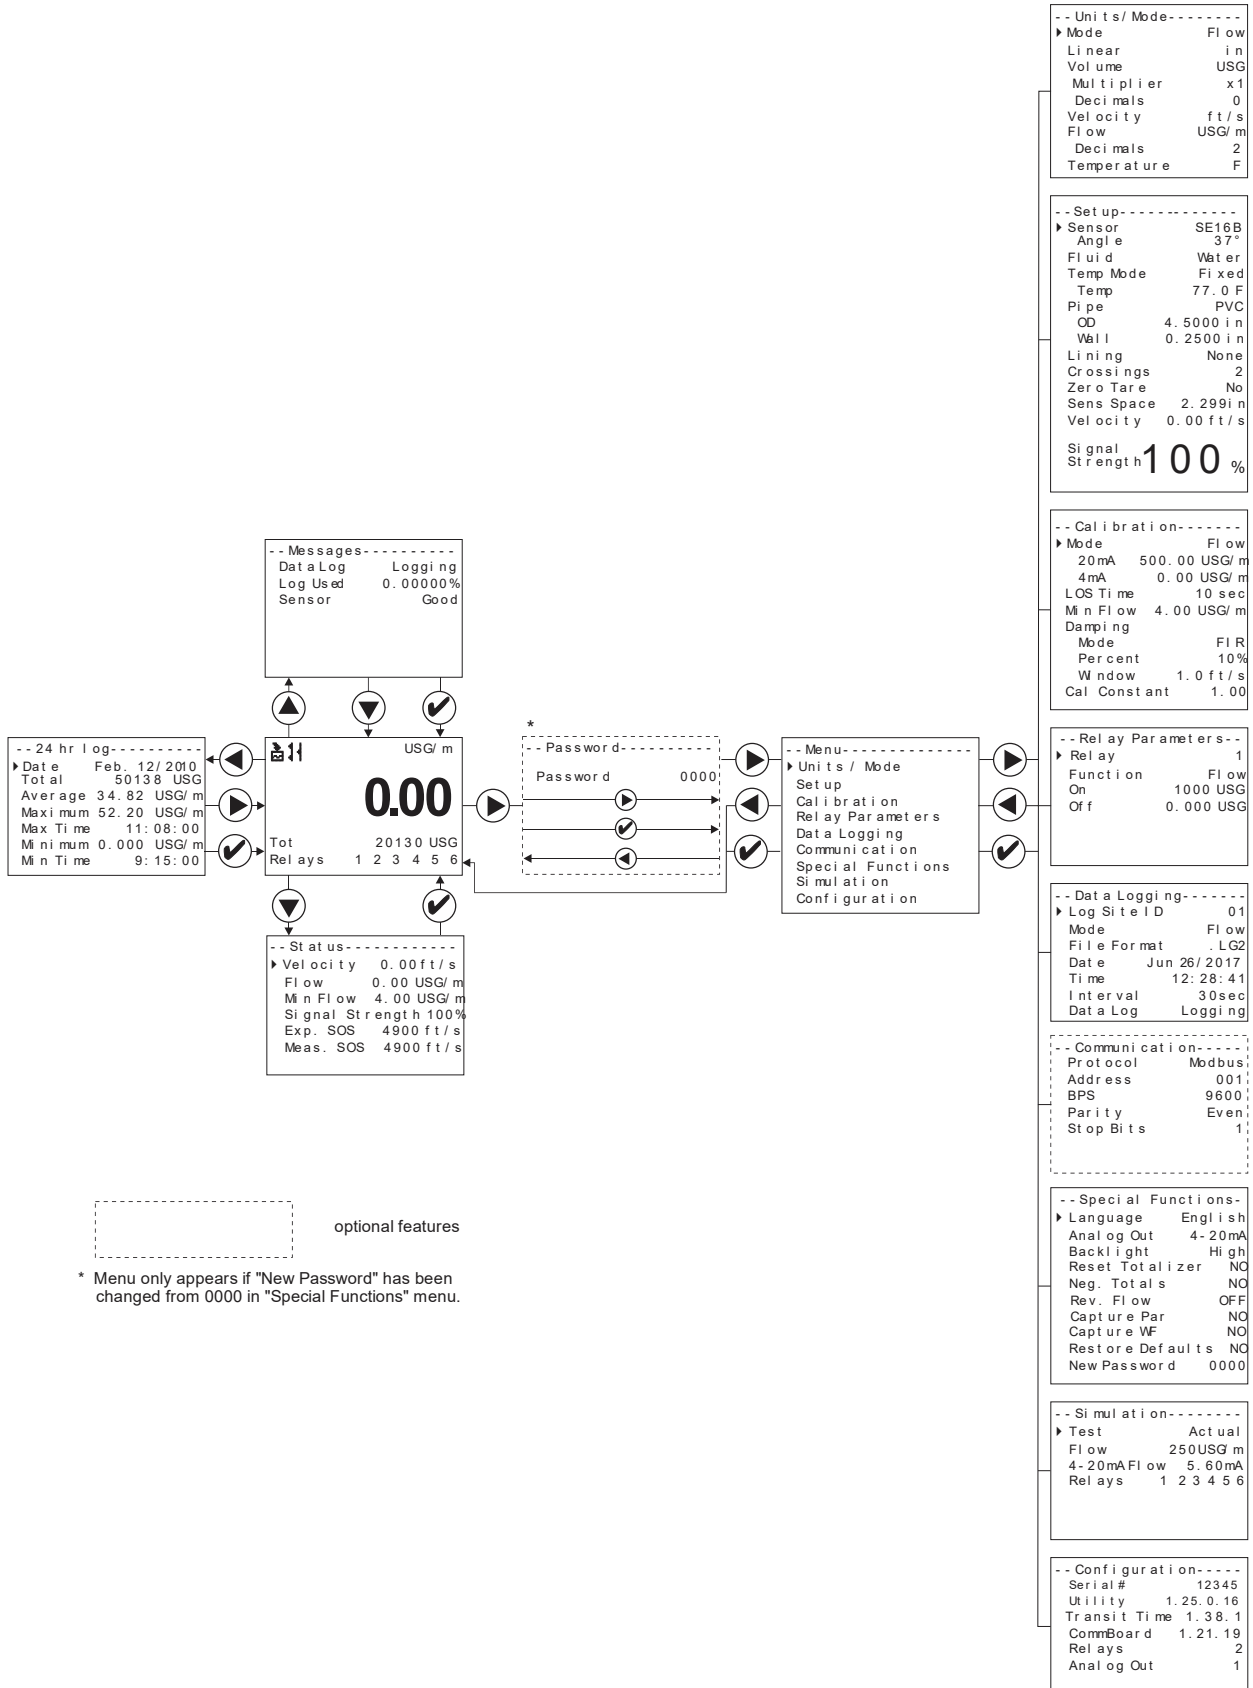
--Units/Mode--------
Mode Flow
Linear in
Volume USG
Multiplier x1
Decimals 0
Velocity ft/s
Flow USG/m
Decimals 2
Temperature F

--Setup-------------
Sensor SE16B
Angle 37°
Fluid Water
Temp Mode Fixed
Temp 77.0F
Pipe PVC
OD 4.5000in
Wall 0.2500in
Lining None
Crossings 2
Zero Tare No
Sens Space 2.299in
Velocity 0.00ft/s
Signal Strength 100 %

--Calibration-------
Mode Flow
20mA 500.00 USG/m
4mA 0.00 USG/m
LOS Time 10 sec
Min Flow 4.00 USG/m
Damping
Mode FIR
Percent 10%
Window 1.0ft/s
Cal Constant 1.00

--Messages----------
DataLog Logging
Log Used 0.00000%
Sensor Good

--24 hr log----------
Date Feb. 12/2010
Total 50138 USG
Average 34.82 USG/m
Maximum 52.20 USG/m
Max Time 11:08:00
Minimum 0.000 USG/m
Min Time 9:15:00

USG/m
0.00
Tot 20130 USG
Relays 1 2 3 4 5 6

*
--Password----------
Password 0000

--Menu--------------
Units / Mode
Setup
Calibration
Relay Parameters
Data Logging
Communication
Special Functions
Simulation
Configuration

--Relay Parameters--
Relay 1
Function Flow
On 1000 USG
Off 0.000 USG

--Status------------
Velocity 0.00ft/s
Flow 0.00 USG/m
Min Flow 4.00 USG/m
Signal Strength 100%
Exp. SOS 4900ft/s
Meas. SOS 4900ft/s

--Data Logging-------
Log Site ID 01
Mode Flow
File Format .LG2
Date Jun 26/2017
Time 12:28:41
Interval 30sec
Data Log Logging

--Communication-----
Protocol Modbus
Address 001
BPS 9600
Parity Even
Stop Bits 1

optional features

* Menu only appears if "New Password" has been changed from 0000 in "Special Functions" menu.

--Special Functions-
Language English
Analog Out 4-20mA
Backlight High
Reset Totalizer NO
Neg. Totals NO
Rev. Flow OFF
Capture Par NO
Capture WF NO
Restore Defaults NO
New Password 0000

--Simulation--------
Test Actual
Flow 250USG/m
4-20mAFlow 5.60mA
Relays 1 2 3 4 5 6

--Configuration-----
Serial# 12345
Utility 1.25.0.16
Transit Time 1.38.1
CommBoard 1.21.19
Relays 2
Analog Out 1